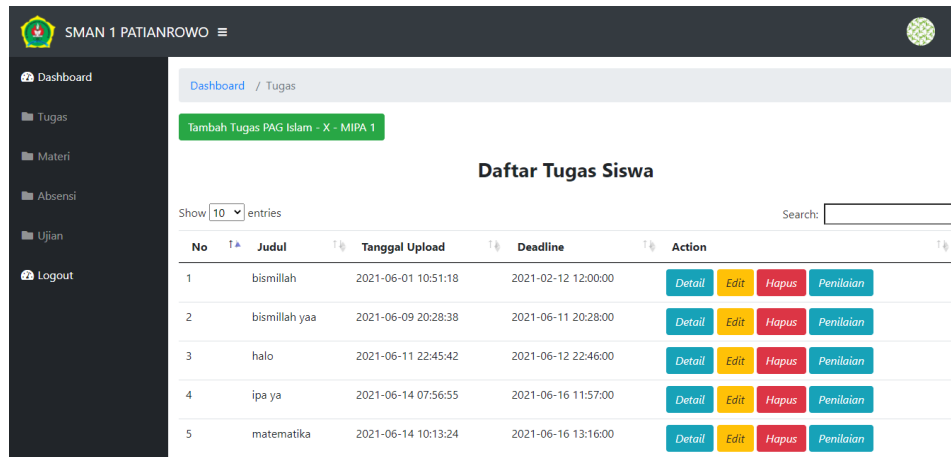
SMAN 1 PATIANROWO ≡

Dashboard
Tugas
Materi
Absensi
Ujian
Logout

Dashboard / Tugas

Tambah Tugas PAG Islam - X - MIPA 1

Daftar Tugas Siswa

Show 10 entries

Search:

| No | Judul | Tanggal Upload | Deadline | Action |
|---|---|---|---|---|
| 1 | bismillah | 2021-06-01 10:51:18 | 2021-02-12 12:00:00 | Detail Edit Hapus Penilaian |
| 2 | bismillah yaa | 2021-06-09 20:28:38 | 2021-06-11 20:28:00 | Detail Edit Hapus Penilaian |
| 3 | halo | 2021-06-11 22:45:42 | 2021-06-12 22:46:00 | Detail Edit Hapus Penilaian |
| 4 | ipa ya | 2021-06-14 07:56:55 | 2021-06-16 11:57:00 | Detail Edit Hapus Penilaian |
| 5 | matematika | 2021-06-14 10:13:24 | 2021-06-16 13:16:00 | Detail Edit Hapus Penilaian |